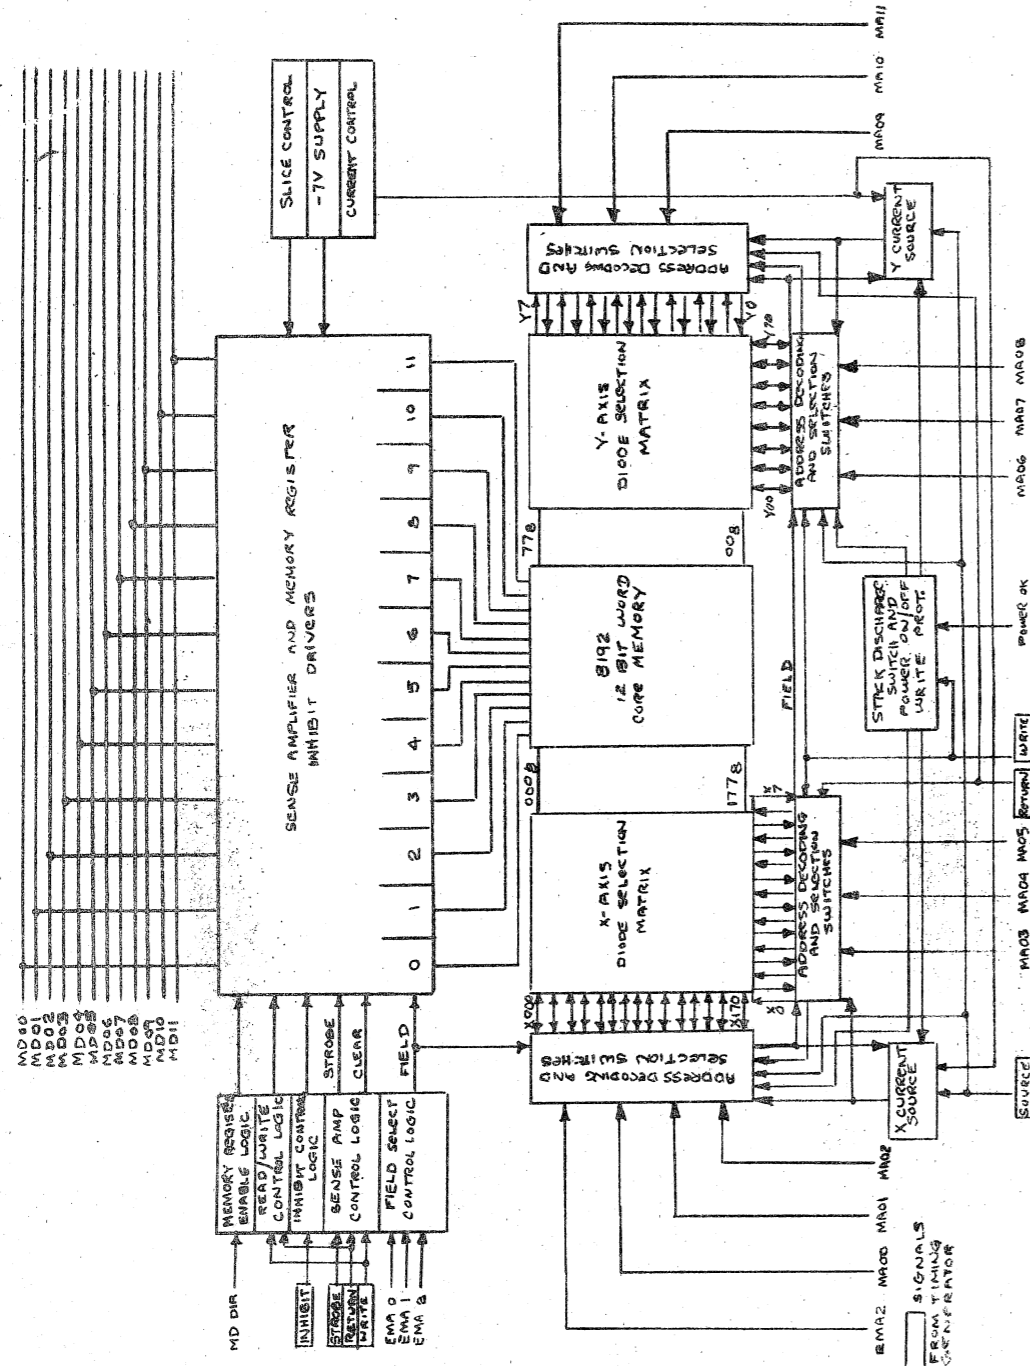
SLICE CONTROL
-7V SUPPLY
CURRENT CONTROL

MA11
MA10
MA09

ADDRESS DECODING AND SELECTION SWITCHES

Y CURRENT SOURCE

Y7
Y0
Y70

Y-AXIS DIODE SELECTION MATRIX

ADDRESS DECODING AND SELECTION SWITCHES

Y00

MA06 MA07 MA08

SENSE AMPLIFIER AND MEMORY REGISTER INHIBIT DRIVERS

0 1 2 3 4 5 6 7 8 9 10 11

778
008

8192 12 BIT WORD CORE MEMORY

FIELD

STACK DISCHARGE SWITCH AND POWER ON/OFF WRITE PROT.

POWER OK

0008
1778

X-AXIS DIODE SELECTION MATRIX

X7
X0

ADDRESS DECODING AND SELECTION SWITCHES

X00
X170

MA03 MA04 MA05 RETURN WRITE

ADDRESS DECODING AND SELECTION SWITCHES

X CURRENT SOURCE

SOURCE

MD00
MD01
MD02
MD03
MD04
MD05
MD06
MD07
MD08
MD09
MD10
MD11

MEMORY REGISTER ENABLE LOGIC
READ/WRITE CONTROL LOGIC
INHIBIT CONTROL LOGIC
SENSE AMP CONTROL LOGIC
FIELD SELECT CONTROL LOGIC

STROBE
CLEAR
FIELD

MD DIR
INHIBIT
STROBE
RETURN
WRITE
EMA 0
EMA 1
EMA 2

EMA2 MA00 MA01 MA02

SIGNALS FROM TIMING GENERATOR